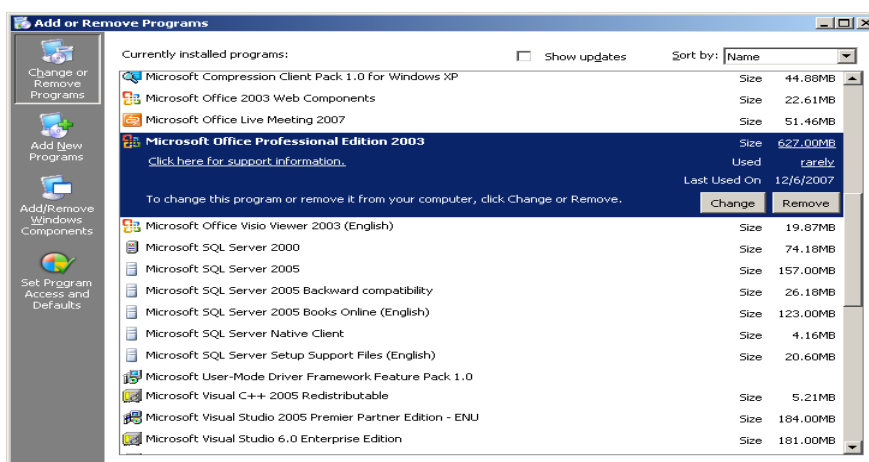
Add or Remove Programs

Change or Remove Programs

Add New Programs

Add/Remove Windows Components

Set Program Access and Defaults

Currently installed programs:

Show updates

Sort by: Name

| Program | | |
|---|---|---|
| Microsoft Compression Client Pack 1.0 for Windows XP | Size | 44.88MB |
| Microsoft Office 2003 Web Components | Size | 22.61MB |
| Microsoft Office Live Meeting 2007 | Size | 51.46MB |
| Microsoft Office Professional Edition 2003 | Size | 627.00MB |
| Click here for support information. | Used | rarely |
| | Last Used On | 12/6/2007 |
| To change this program or remove it from your computer, click Change or Remove. | Change | Remove |
| Microsoft Office Visio Viewer 2003 (English) | Size | 19.87MB |
| Microsoft SQL Server 2000 | Size | 74.18MB |
| Microsoft SQL Server 2005 | Size | 157.00MB |
| Microsoft SQL Server 2005 Backward compatibility | Size | 26.18MB |
| Microsoft SQL Server 2005 Books Online (English) | Size | 123.00MB |
| Microsoft SQL Server Native Client | Size | 4.16MB |
| Microsoft SQL Server Setup Support Files (English) | Size | 20.60MB |
| Microsoft User-Mode Driver Framework Feature Pack 1.0 | | |
| Microsoft Visual C++ 2005 Redistributable | Size | 5.21MB |
| Microsoft Visual Studio 2005 Premier Partner Edition - ENU | Size | 184.00MB |
| Microsoft Visual Studio 6.0 Enterprise Edition | Size | 181.00MB |